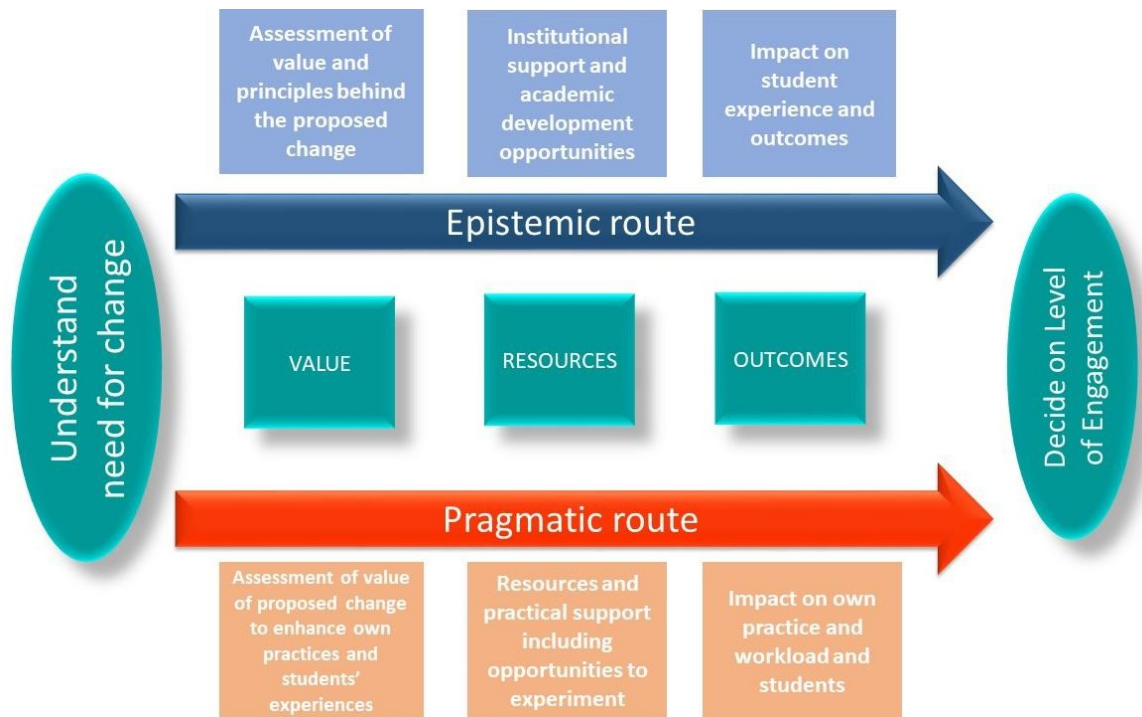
Understand need for change

Assessment of value and principles behind the proposed change

Institutional support and academic development opportunities

Impact on student experience and outcomes

Epistemic route

VALUE

RESOURCES

OUTCOMES

Pragmatic route

Assessment of value of proposed change to enhance own practices and students' experiences

Resources and practical support including opportunities to experiment

Impact on own practice and workload and students

Decide on Level of Engagement